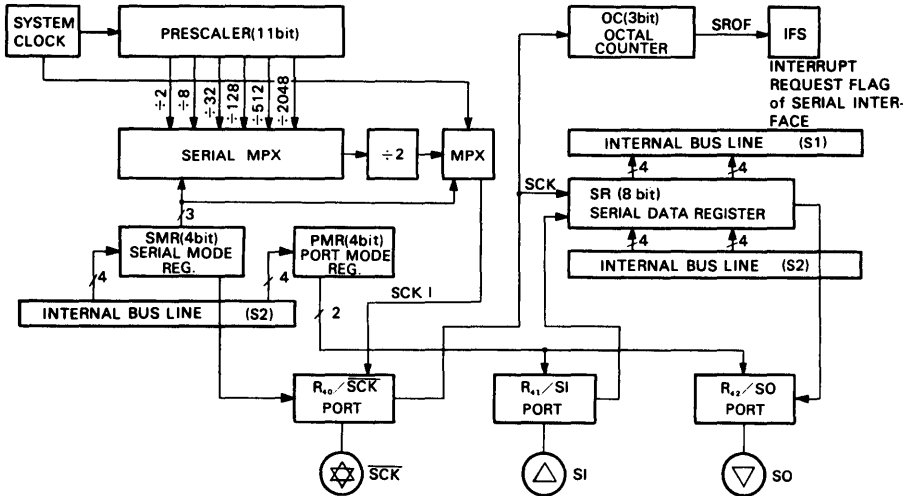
SYSTEM CLOCK

PRESCALER(11bit)

$\div2$ $\div8$ $\div32$ $\div128$ $\div512$ $\div2048$

SERIAL MPX

$\div2$

MPX

3

SMR(4bit) SERIAL MODE REG.

PMR(4bit) PORT MODE REG.

4

4

INTERNAL BUS LINE (S2)

SCK I

2

OC(3bit) OCTAL COUNTER

SROF

IFS

INTERRUPT REQUEST FLAG of SERIAL INTERFACE

INTERNAL BUS LINE (S1)

4

4

SCK

SR (8 bit) SERIAL DATA REGISTER

4

4

INTERNAL BUS LINE (S2)

$R_{40}/\overline{SCK}$ PORT

$R_{41}/SI$ PORT

$R_{42}/SO$ PORT

$\overline{SCK}$

SI

SO